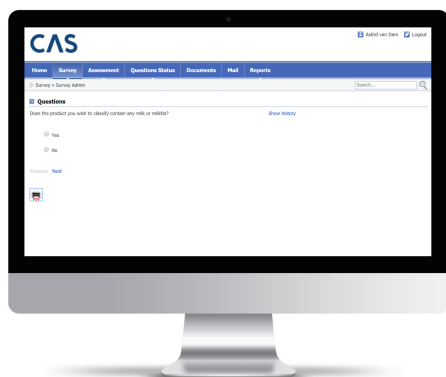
CAS

Astrid van Dam Logout

Home Survey Assessment Questions Status Documents Mail Reports

Survey » Survey Admin

Search...

Questions

Does the product you wish to classify contain any milk or milkfat?

Show history

Yes

No

Previous Next